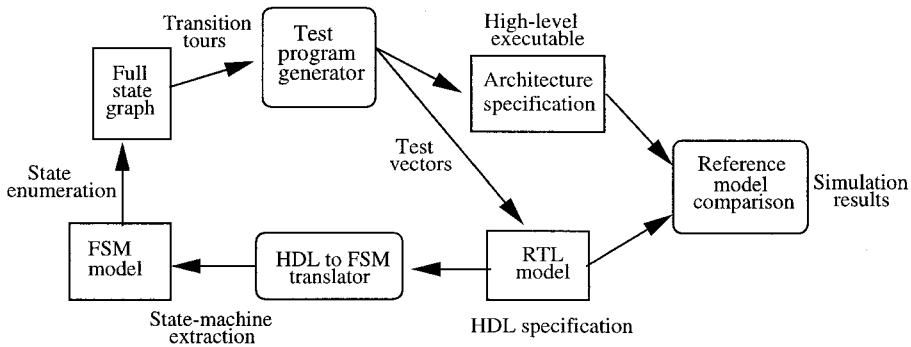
Transition tours

Test program generator

High-level executable

Full state graph

Architecture specification

Test vectors

State enumeration

Reference model comparison

Simulation results

FSM model

HDL to FSM translator

RTL model

State-machine extraction

HDL specification